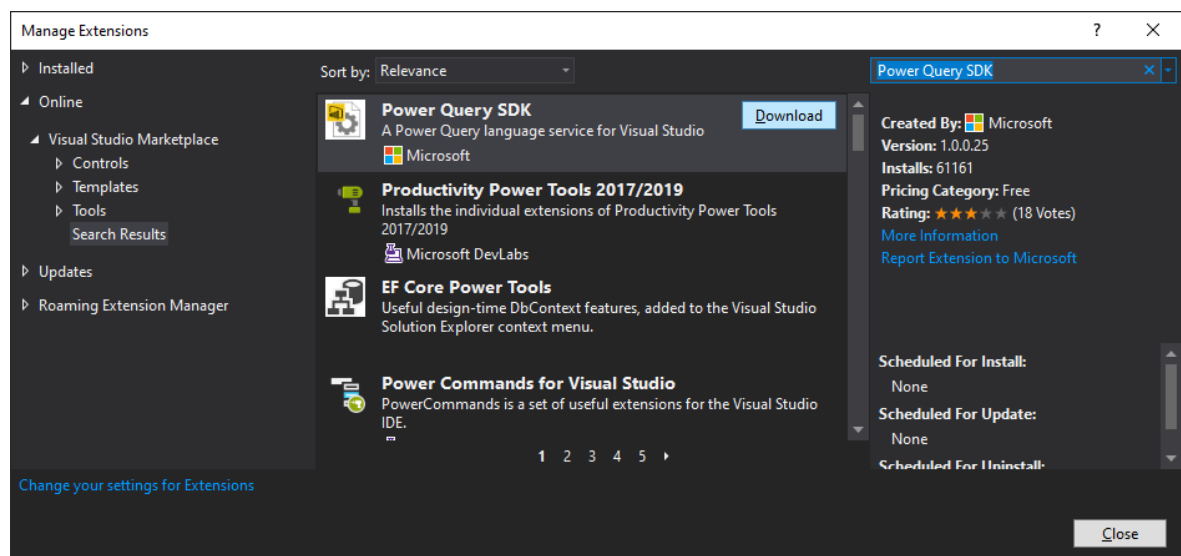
Manage Extensions

? ×

Installed

Online

Visual Studio Marketplace

Controls

Templates

Tools

Search Results

Updates

Roaming Extension Manager

Sort by: Relevance

Power Query SDK

Power Query SDK
A Power Query language service for Visual Studio
Microsoft

Download

Productivity Power Tools 2017/2019
Installs the individual extensions of Productivity Power Tools 2017/2019
Microsoft DevLabs

EF Core Power Tools
Useful design-time DbContext features, added to the Visual Studio Solution Explorer context menu.

Power Commands for Visual Studio
PowerCommands is a set of useful extensions for the Visual Studio IDE.

1 2 3 4 5

Created By: Microsoft
Version: 1.0.0.25
Installs: 61161
Pricing Category: Free
Rating: (18 Votes)
More Information
Report Extension to Microsoft

Scheduled For Install:
None
Scheduled For Update:
None
Scheduled For Uninstall:

Change your settings for Extensions

Close